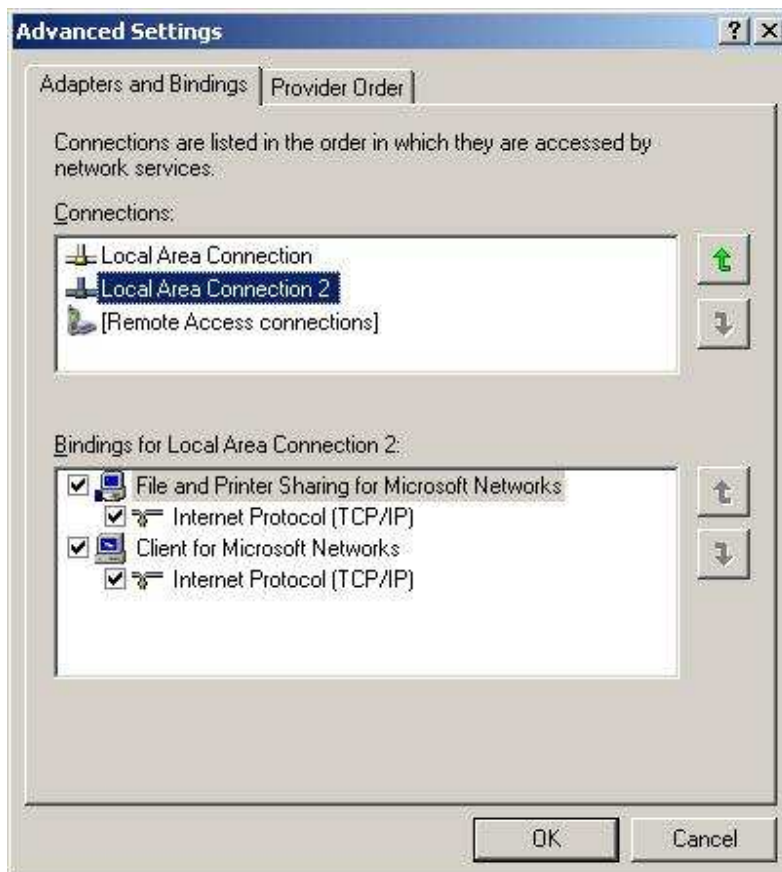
Advanced Settings

?

Adapters and Bindings

Provider Order

Connections are listed in the order in which they are accessed by network services.

Connections:

Local Area Connection

Local Area Connection 2

[Remote Access connections]

Bindings for Local Area Connection 2:

File and Printer Sharing for Microsoft Networks

Internet Protocol (TCP/IP)

Client for Microsoft Networks

Internet Protocol (TCP/IP)

OK

Cancel